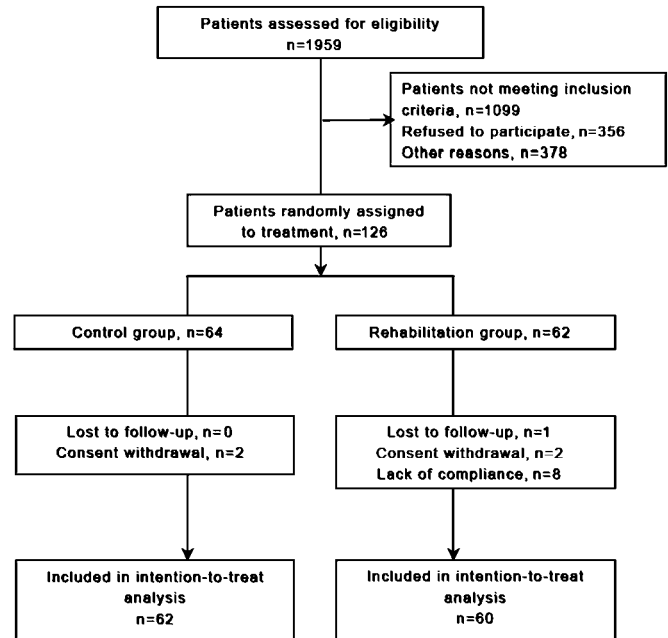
Patients assessed for eligibility
n=1959

Patients not meeting inclusion criteria, n=1099
Refused to participate, n=356
Other reasons, n=378

Patients randomly assigned to treatment, n=126

Control group, n=64

Rehabilitation group, n=62

Lost to follow-up, n=0
Consent withdrawal, n=2

Lost to follow-up, n=1
Consent withdrawal, n=2
Lack of compliance, n=8

Included in intention-to-treat analysis
n=62

Included in intention-to-treat analysis
n=60